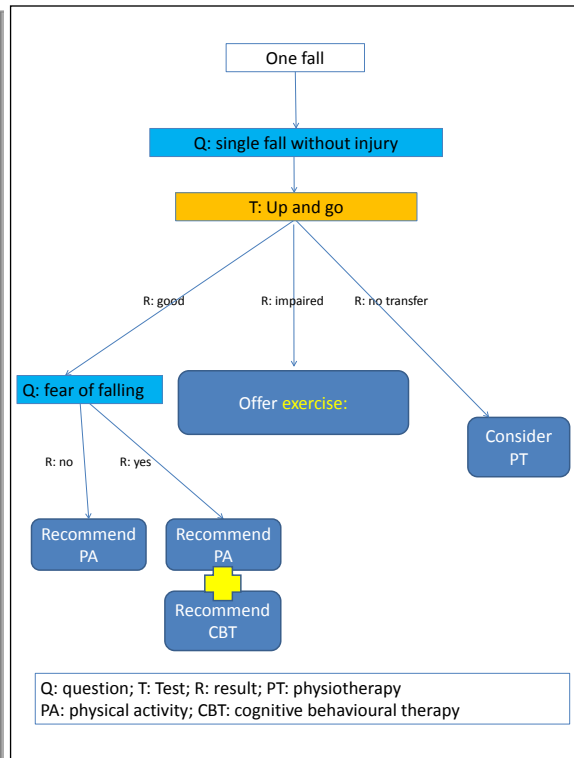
One fall

Q: single fall without injury

T: Up and go

R: good

R: impaired

R: no transfer

Q: fear of falling

Offer exercise:

Consider PT

R: no

R: yes

Recommend PA

Recommend PA

Recommend CBT

Q: question; T: Test; R: result; PT: physiotherapy
PA: physical activity; CBT: cognitive behavioural therapy